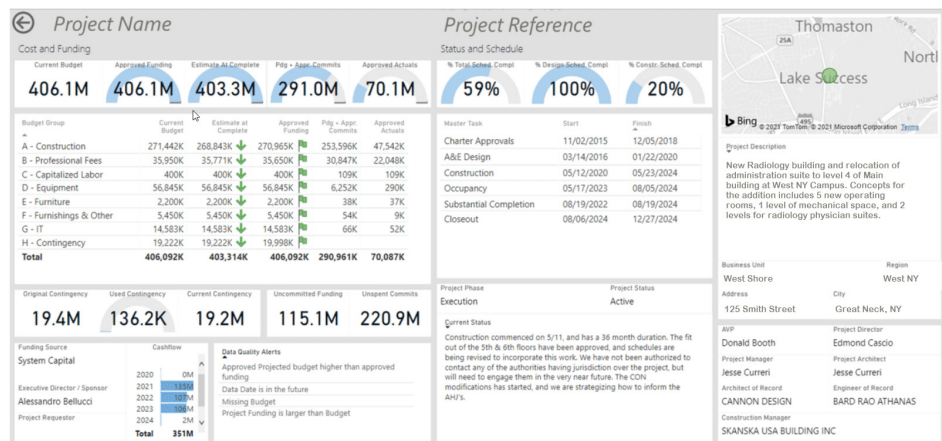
Project Name

Cost and Funding

| Current Budget | Approved Funding | Estimate At Complete | Pdg + Appr. Commits | Approved Actuals |
|---|---|---|---|---|
| 406.1M | 406.1M | 403.3M | 291.0M | 70.1M |

Project Reference

Status and Schedule

| % Total Sched. Compl | % Design Sched. Compl | % Constr. Sched. Compl |
|---|---|---|
| 59% | 100% | 20% |

Thomaston
25A
North
Lake Success
Long Island
Bing © 2021 TomTom © 2021 Microsoft Corporation Terms

| Budget Group | Current Budget | Estimate at Complete | Approved Funding | Pdg + Appr. Commits | Approved Actuals |
|---|---|---|---|---|---|
| A - Construction | 271,442K | 268,843K | 270,965K | 253,596K | 47,542K |
| B - Professional Fees | 35,950K | 35,771K | 35,650K | 30,847K | 22,048K |
| C - Capitalized Labor | 400K | 400K | 400K | 109K | 109K |
| D - Equipment | 56,845K | 56,845K | 56,845K | 6,252K | 26K |
| E - Furniture | 2,200K | 2,200K | 2,200K | 38K | 37K |
| F - Furnishings & Other | 5,450K | 5,450K | 5,450K | 54K | 9K |
| G - IT | 14,583K | 14,583K | 14,583K | 66K | 52K |
| H - Contingency | 19,222K | 19,222K | 19,998K | | |
| Total | 406,092K | 403,314K | 406,092K | 290,961K | 70,087K |

| Master Task | Start | Finish |
|---|---|---|
| Charter Approvals | 11/02/2015 | 12/05/2018 |
| A&E Design | 03/14/2016 | 01/22/2020 |
| Construction | 05/12/2020 | 05/23/2024 |
| Occupancy | 05/17/2023 | 08/05/2024 |
| Substantial Completion | 08/19/2022 | 08/19/2024 |
| Closeout | 08/06/2024 | 12/27/2024 |

Project Description
New Radiology building and relocation of administration suite to level 4 of Main building at West NY Campus. Concepts for the addition includes 5 new operating rooms, 1 level of mechanical space, and 2 levels for radiology physician suites.

Business Unit
West Shore
Region
West NY
Address
125 Smith Street
City
Great Neck, NY

| Original Contingency | Used Contingency | Current Contingency | Uncommitted Funding | Unspent Commits |
|---|---|---|---|---|
| 19.4M | 136.2K | 19.2M | 115.1M | 220.9M |

Project Phase
Execution
Project Status
Active

Current Status
Construction commenced on 5/11, and has a 36 month duration. The fit out of the 5th & 6th floors have been approved, and schedules are being revised to incorporate this work. We have not been authorized to contact any of the authorities having jurisdiction over the project, but will need to engage them in the very near future. The CON modifications has started, and we are strategizing how to inform the AHJ's.

AVP
Donald Booth
Project Director
Edmond Cascio
Project Manager
Jesse Curreri
Project Architect
Jesse Curreri
Architect of Record
CANNON DESIGN
Engineer of Record
BARD RAO ATHANAS
Construction Manager
SKANSKA USA BUILDING INC

Funding Source
System Capital
Executive Director / Sponsor
Alessandro Bellucci
Project Requestor

Cashflow
| | |
|---|---|
| 2020 | 0M |
| 2021 | 135M |
| 2022 | 107M |
| 2023 | 106M |
| 2024 | 3M |
| Total | 351M |

Data Quality Alerts
Approved Projected budget higher than approved funding
Data Date is in the future
Missing Budget
Project Funding is larger than Budget